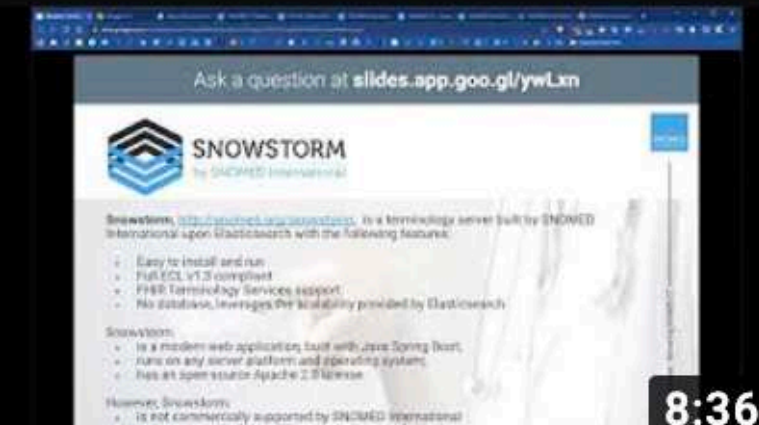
Ask a question at slides.app.goo.gl/ywLxn

SNOWSTORM
by SNOMED International

Snowstorm, http://snomed.org/snowstorm, is a terminology server built by SNOMED International upon Elasticsearch with the following features:

- Easy to install and run
- Full ECL v1.3 compliant
- FHIR Terminology Services support
- No database, leverages the scalability provided by Elasticsearch

Snowstorm:
- is a modern web application, built with Java Spring Boot,
- runs on any server platform and operating system,
- has an open source Apache 2.0 license.

However, Snowstorm:
- is not commercially supported by SNOMED International

8:36